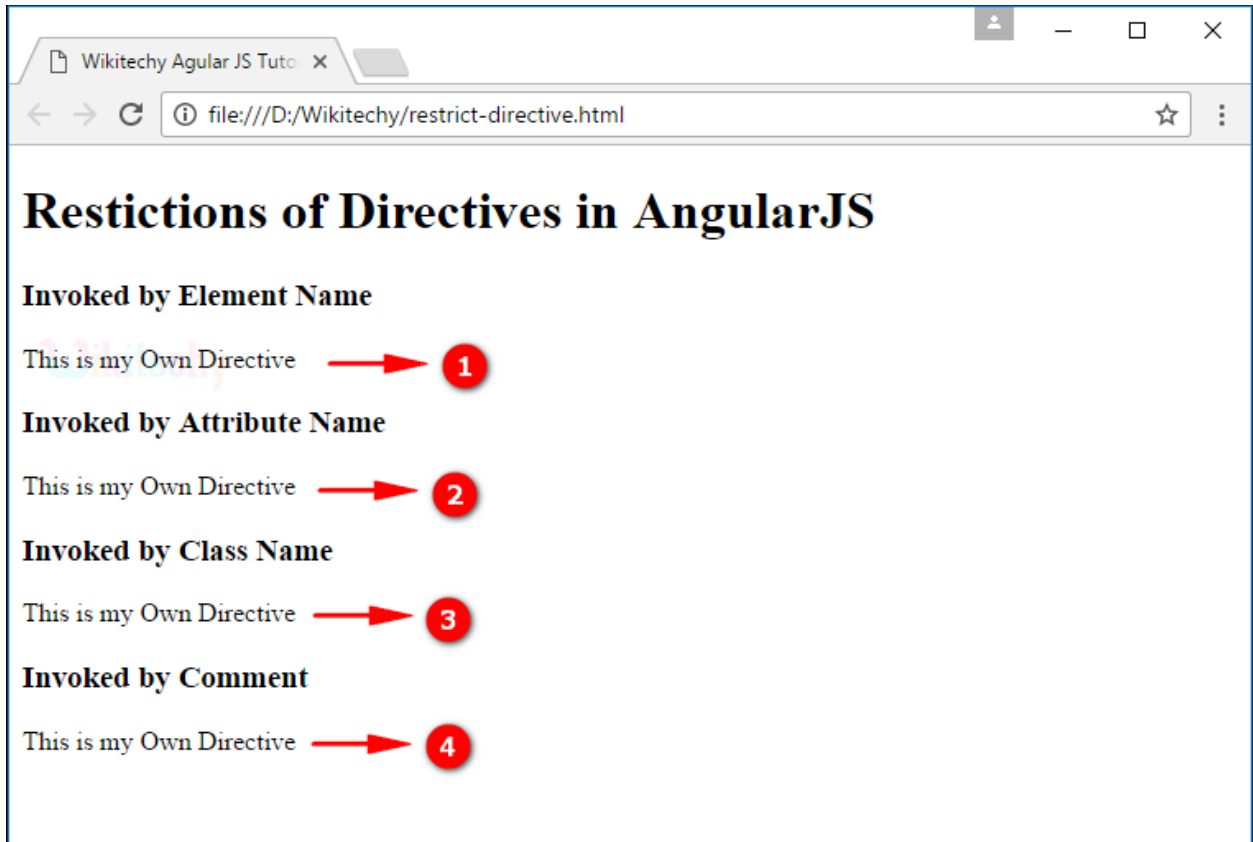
Wikitechy Agular JS Tuto ×

file:///D:/Wikitechy/restrict-directive.html

# Restictions of Directives in AngularJS

### Invoked by Element Name

This is my Own Directive 1

### Invoked by Attribute Name

This is my Own Directive 2

### Invoked by Class Name

This is my Own Directive 3

### Invoked by Comment

This is my Own Directive 4